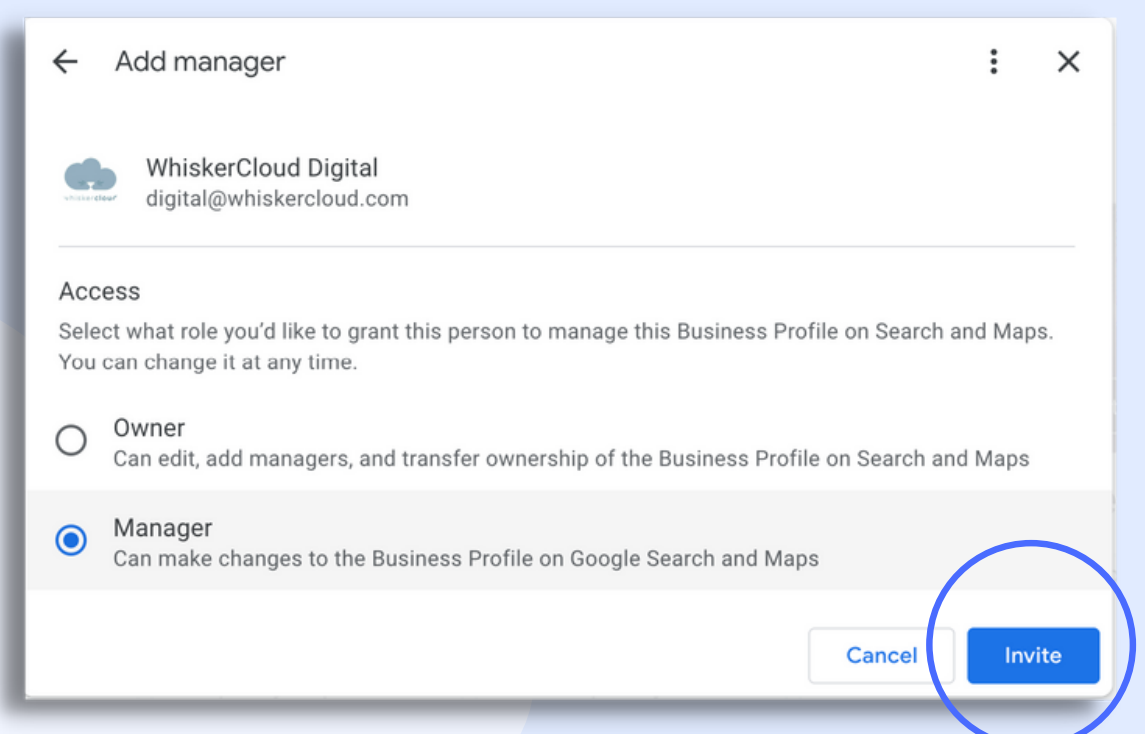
Add manager

whiskercloud

WhiskerCloud Digital
digital@whiskercloud.com

Access
Select what role you'd like to grant this person to manage this Business Profile on Search and Maps. You can change it at any time.

Owner
Can edit, add managers, and transfer ownership of the Business Profile on Search and Maps

Manager
Can make changes to the Business Profile on Google Search and Maps

Cancel
Invite